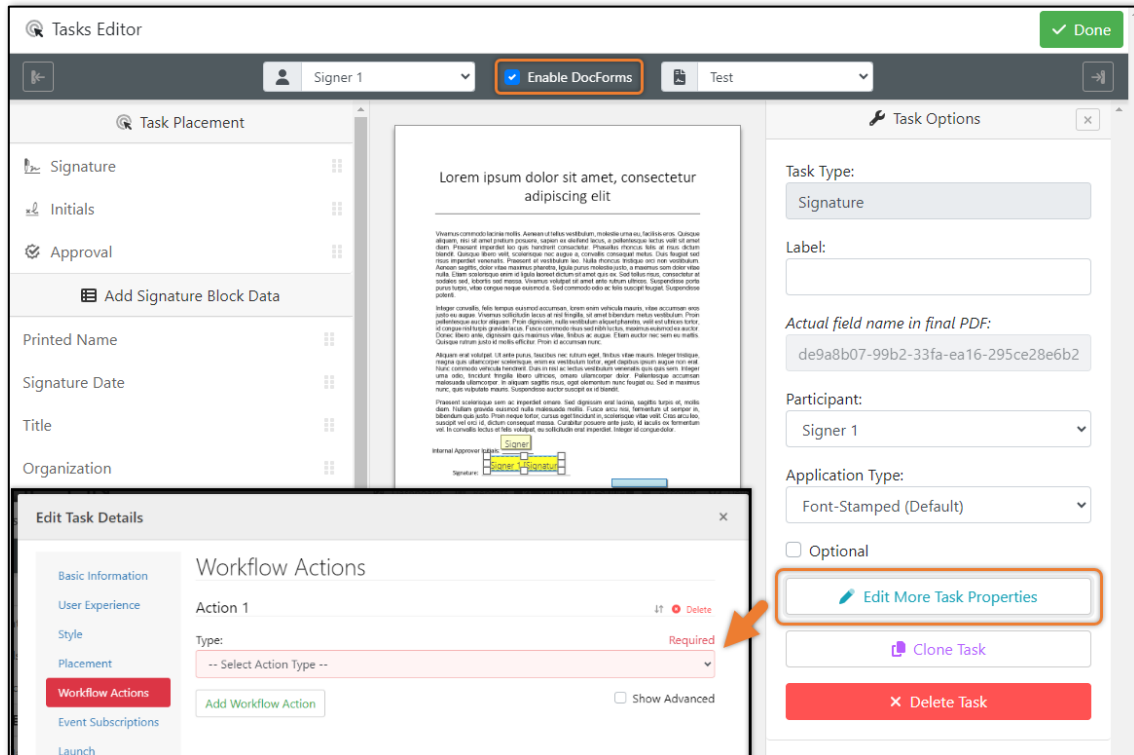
Tasks Editor

Done

Signer 1

Enable DocForms

Test

Task Placement

Signature

Initials

Approval

Add Signature Block Data

Printed Name

Signature Date

Title

Organization

Lorem ipsum dolor sit amet, consectetur adipiscing elit

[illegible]

Signer

Internal Approver Initials:

Signature:

Signer 1 Signature

Task Options

Task Type:

Signature

Label:

Actual field name in final PDF:

de9a8b07-99b2-33fa-ea16-295ce28e6b2

Participant:

Signer 1

Application Type:

Font-Stamped (Default)

Optional

Edit More Task Properties

Clone Task

Delete Task

Edit Task Details

×

Basic Information

User Experience

Style

Placement

Workflow Actions

Event Subscriptions

Launch

Workflow Actions

Action 1

Delete

Type:

Required

-- Select Action Type --

Show Advanced

Add Workflow Action